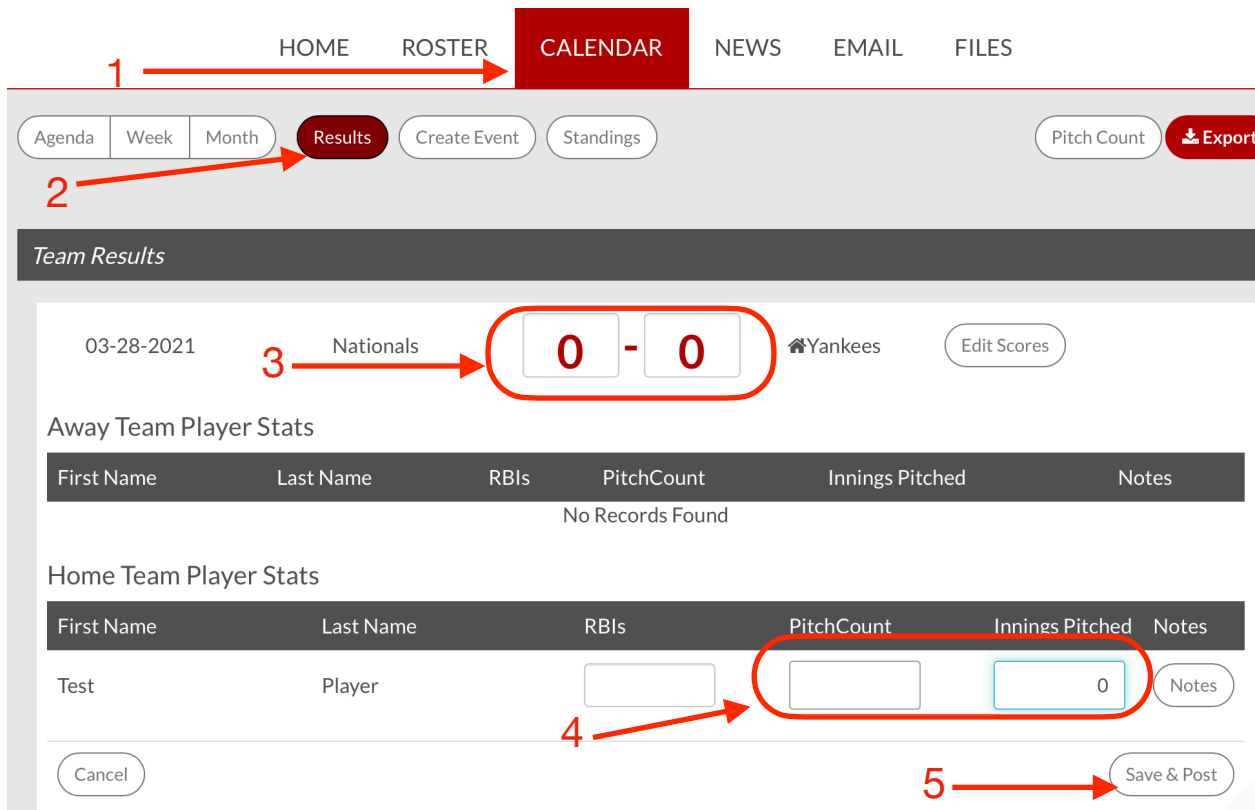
HOME ROSTER CALENDAR NEWS EMAIL FILES

1

Agenda Week Month Results Create Event Standings Pitch Count Export

2

Team Results

03-28-2021 Nationals 0 - 0 Yankees Edit Scores

3

Away Team Player Stats

| First Name | Last Name | RBIs | PitchCount | Innings Pitched | Notes |
|---|---|---|---|---|---|
| No Records Found | | | | | |

Home Team Player Stats

| First Name | Last Name | RBIs | PitchCount | Innings Pitched | Notes |
|---|---|---|---|---|---|
| Test | Player | | | 0 | Notes |

4

Cancel

5

Save & Post